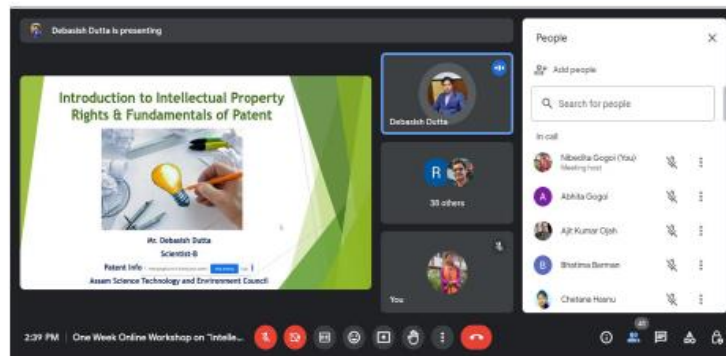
Debasish Dutta is presenting

Introduction to Intellectual Property Rights & Fundamentals of Patent

Mr. Debasish Dutta
Scientist-B
Patent Info : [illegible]
Assam Science Technology and Environment Council

Debasish Dutta

R

38 others

You

People

Add people

Search for people

In call

Nibedita Gogoi (You)
Meeting host

A
Abhita Gogoi

Ajit Kumar Ojah

B
Bhabna Barman

Chetana Hoanu

2:39 PM | One Week Online Workshop on "Intelle...

40